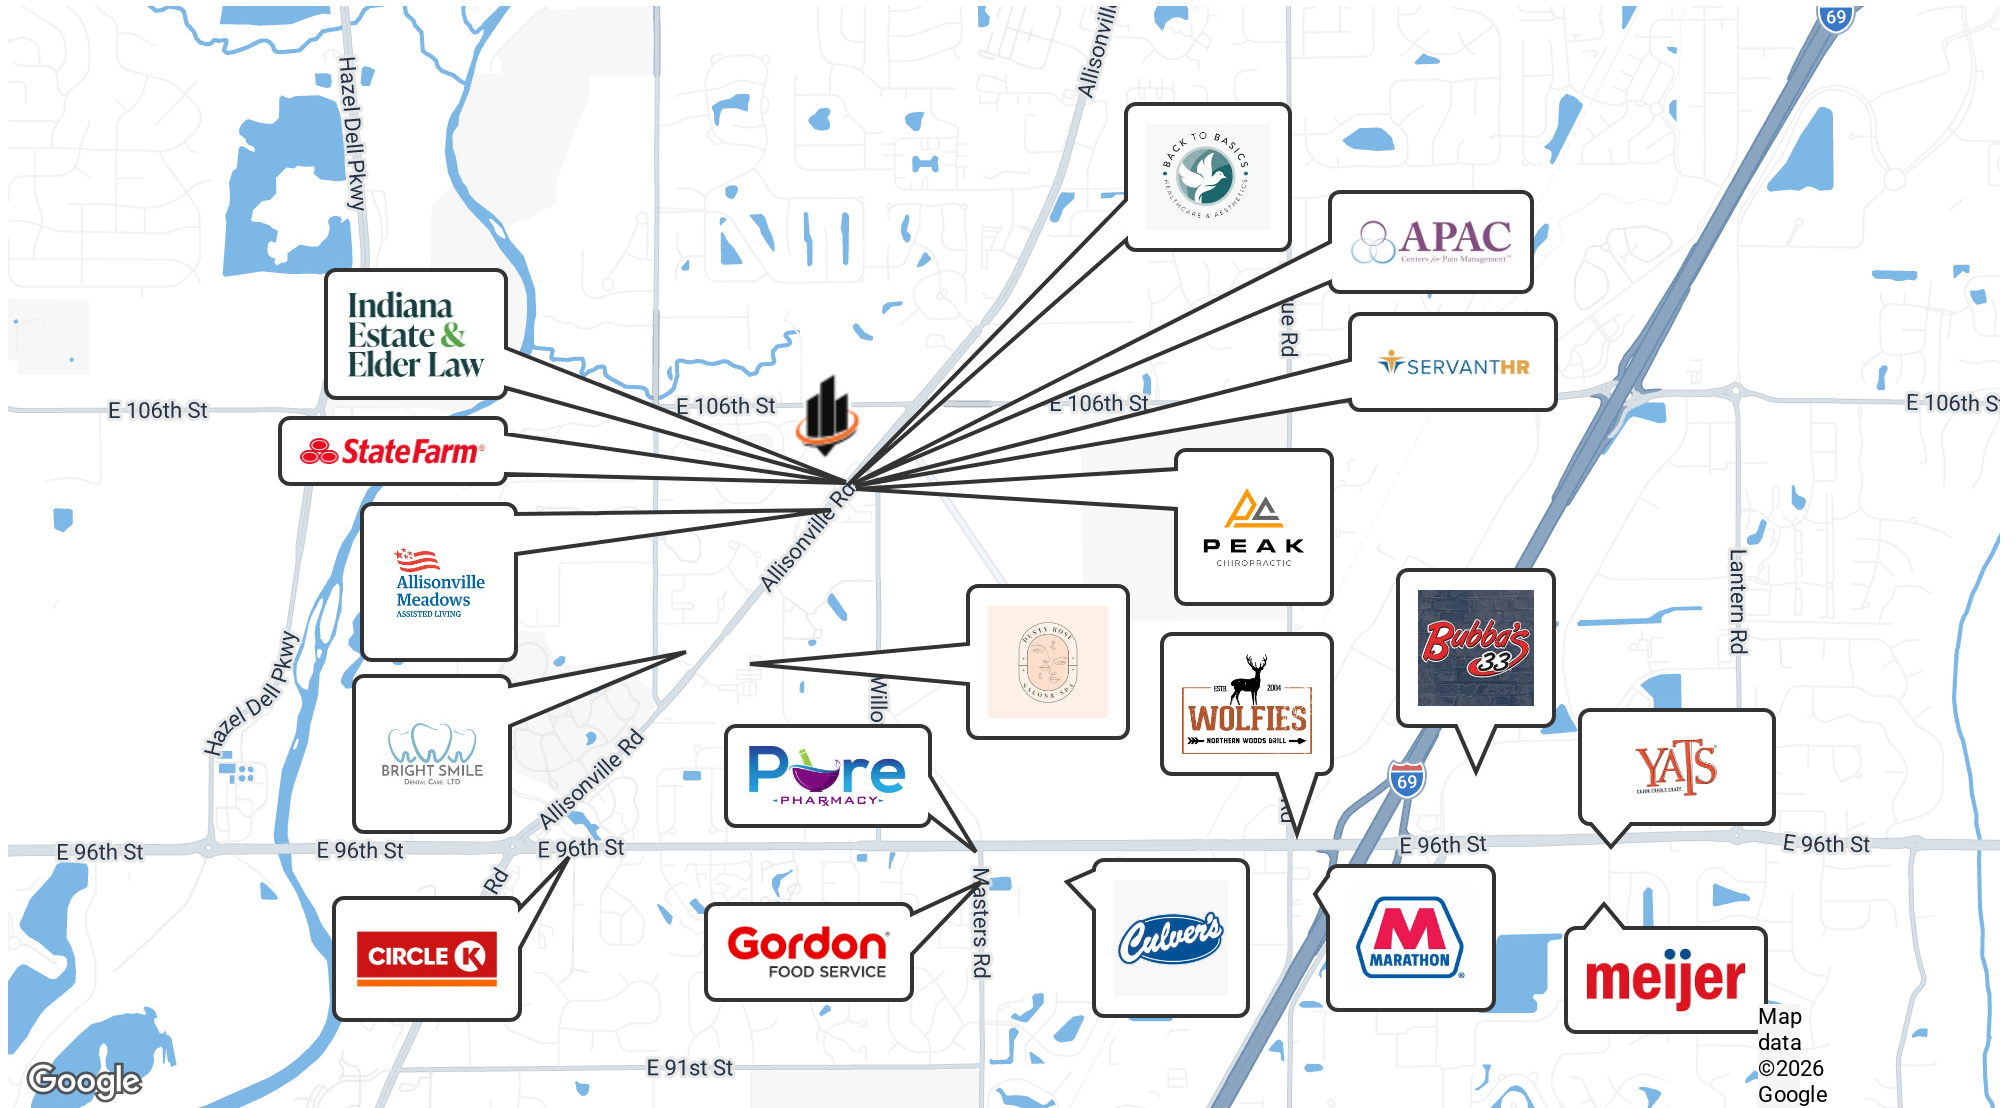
Hazel Dell Pkwy

Allisonvill

69

BACK TO BASICS HEALTHCARE & AESTHETICS

APAC Centers for Pain Management

Indiana Estate & Elder Law

ue Rd

SERVANTHR

E 106th St

E 106th St

E 106th St

E 106th St

StateFarm

Allisonville Rd

PEAK CHIROPRACTIC

Allisonville Meadows ASSISTED LIVING

Lantern Rd

DUSTY ROSE SALON & SPA

Bubba's 33

Hazel Dell Pkwy

WOLFIES ESTD 2004 NORTHERN WOODS GRILL

Willo

BRIGHT SMILE DENTAL CARE, LTD

Pure PHARMACY

YATS

Allisonville Rd

69

E 96th St

E 96th St

E 96th St

E 96th St

E 96th St

Rd

Rd

Masters Rd

CIRCLE K

Gordon FOOD SERVICE

Culver's

MARATHON

meijer

E 91st St

Google

Map data ©2026 Google